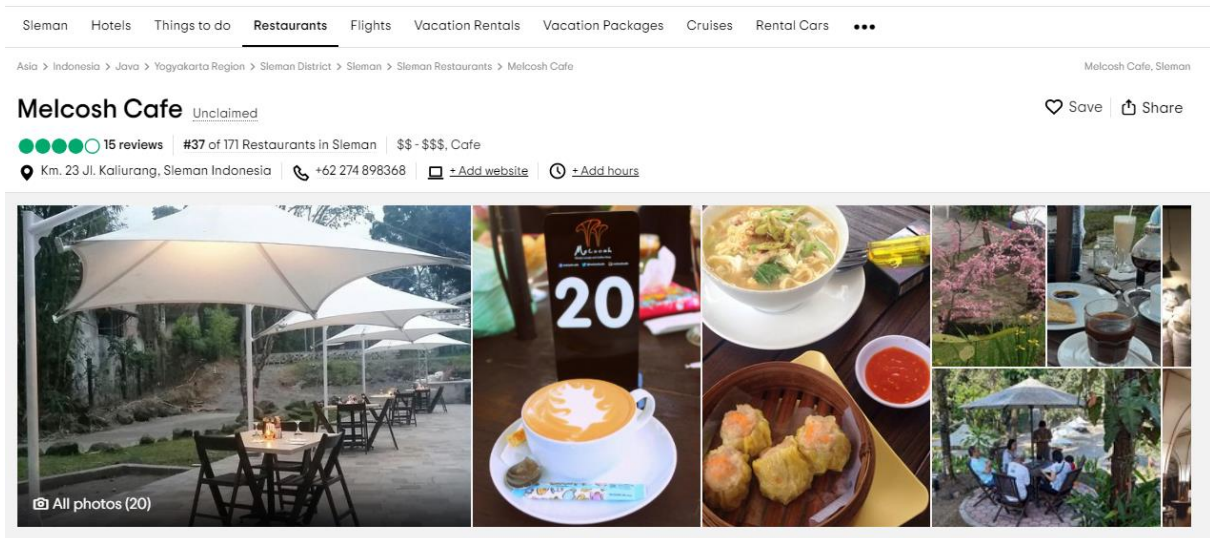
Sleman Hotels Things to do Restaurants Flights Vacation Rentals Vacation Packages Cruises Rental Cars •••

Asia > Indonesia > Java > Yogyakarta Region > Sleman District > Sleman > Sleman Restaurants > Melcosh Cafe

Melcosh Cafe, Sleman

Melcosh Cafe Unclaimed

Save Share

15 reviews #37 of 171 Restaurants in Sleman $$ - $$$, Cafe

Km. 23 Jl. Kaliurang, Sleman Indonesia +62 274 898368 + Add website + Add hours

Melcosh

20

All photos (20)